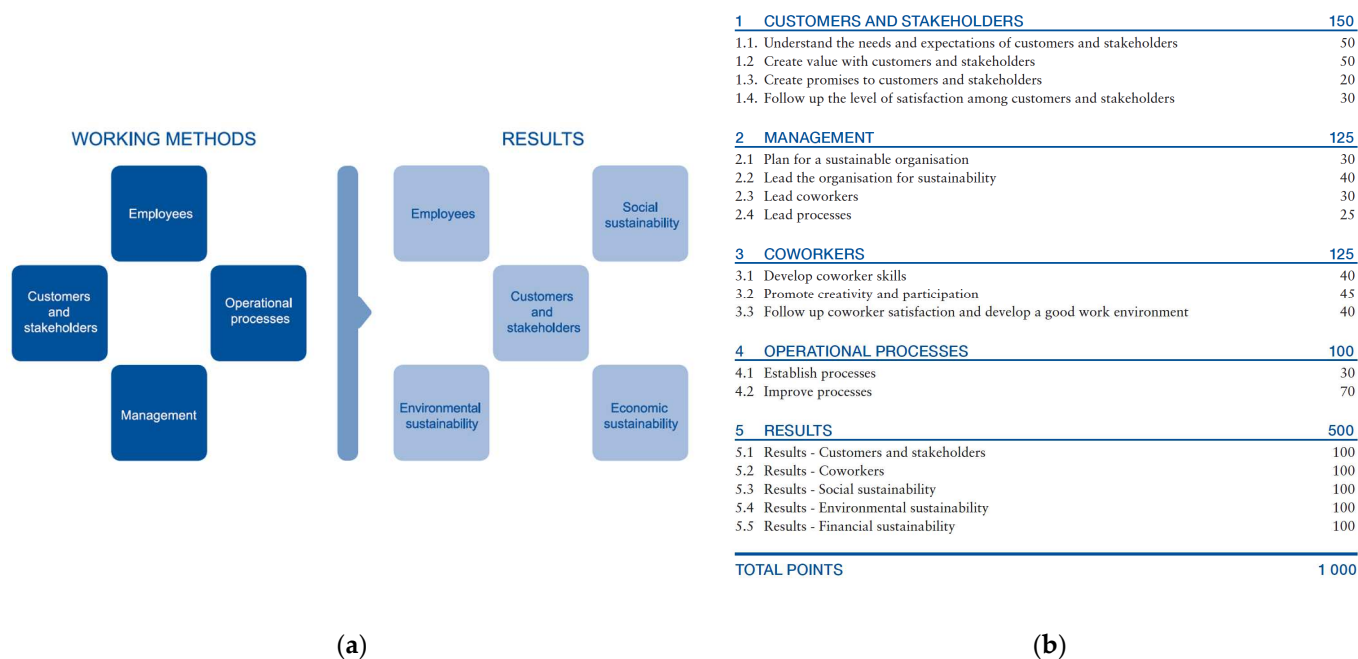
WORKING METHODS

Employees

Customers and stakeholders

Operational processes

Management

RESULTS

Employees

Social sustainability

Customers and stakeholders

Environmental sustainability

Economic sustainability

(a)

| | | |
|---|---|---|
| 1 | CUSTOMERS AND STAKEHOLDERS | 150 |
| 1.1. | Understand the needs and expectations of customers and stakeholders | 50 |
| 1.2 | Create value with customers and stakeholders | 50 |
| 1.3. | Create promises to customers and stakeholders | 20 |
| 1.4. | Follow up the level of satisfaction among customers and stakeholders | 30 |
| 2 | MANAGEMENT | 125 |
| 2.1 | Plan for a sustainable organisation | 30 |
| 2.2 | Lead the organisation for sustainability | 40 |
| 2.3 | Lead coworkers | 30 |
| 2.4 | Lead processes | 25 |
| 3 | COWORKERS | 125 |
| 3.1 | Develop coworker skills | 40 |
| 3.2 | Promote creativity and participation | 45 |
| 3.3 | Follow up coworker satisfaction and develop a good work environment | 40 |
| 4 | OPERATIONAL PROCESSES | 100 |
| 4.1 | Establish processes | 30 |
| 4.2 | Improve processes | 70 |
| 5 | RESULTS | 500 |
| 5.1 | Results - Customers and stakeholders | 100 |
| 5.2 | Results - Coworkers | 100 |
| 5.3 | Results - Social sustainability | 100 |
| 5.4 | Results - Environmental sustainability | 100 |
| 5.5 | Results - Financial sustainability | 100 |
| | TOTAL POINTS | 1 000 |

(b)